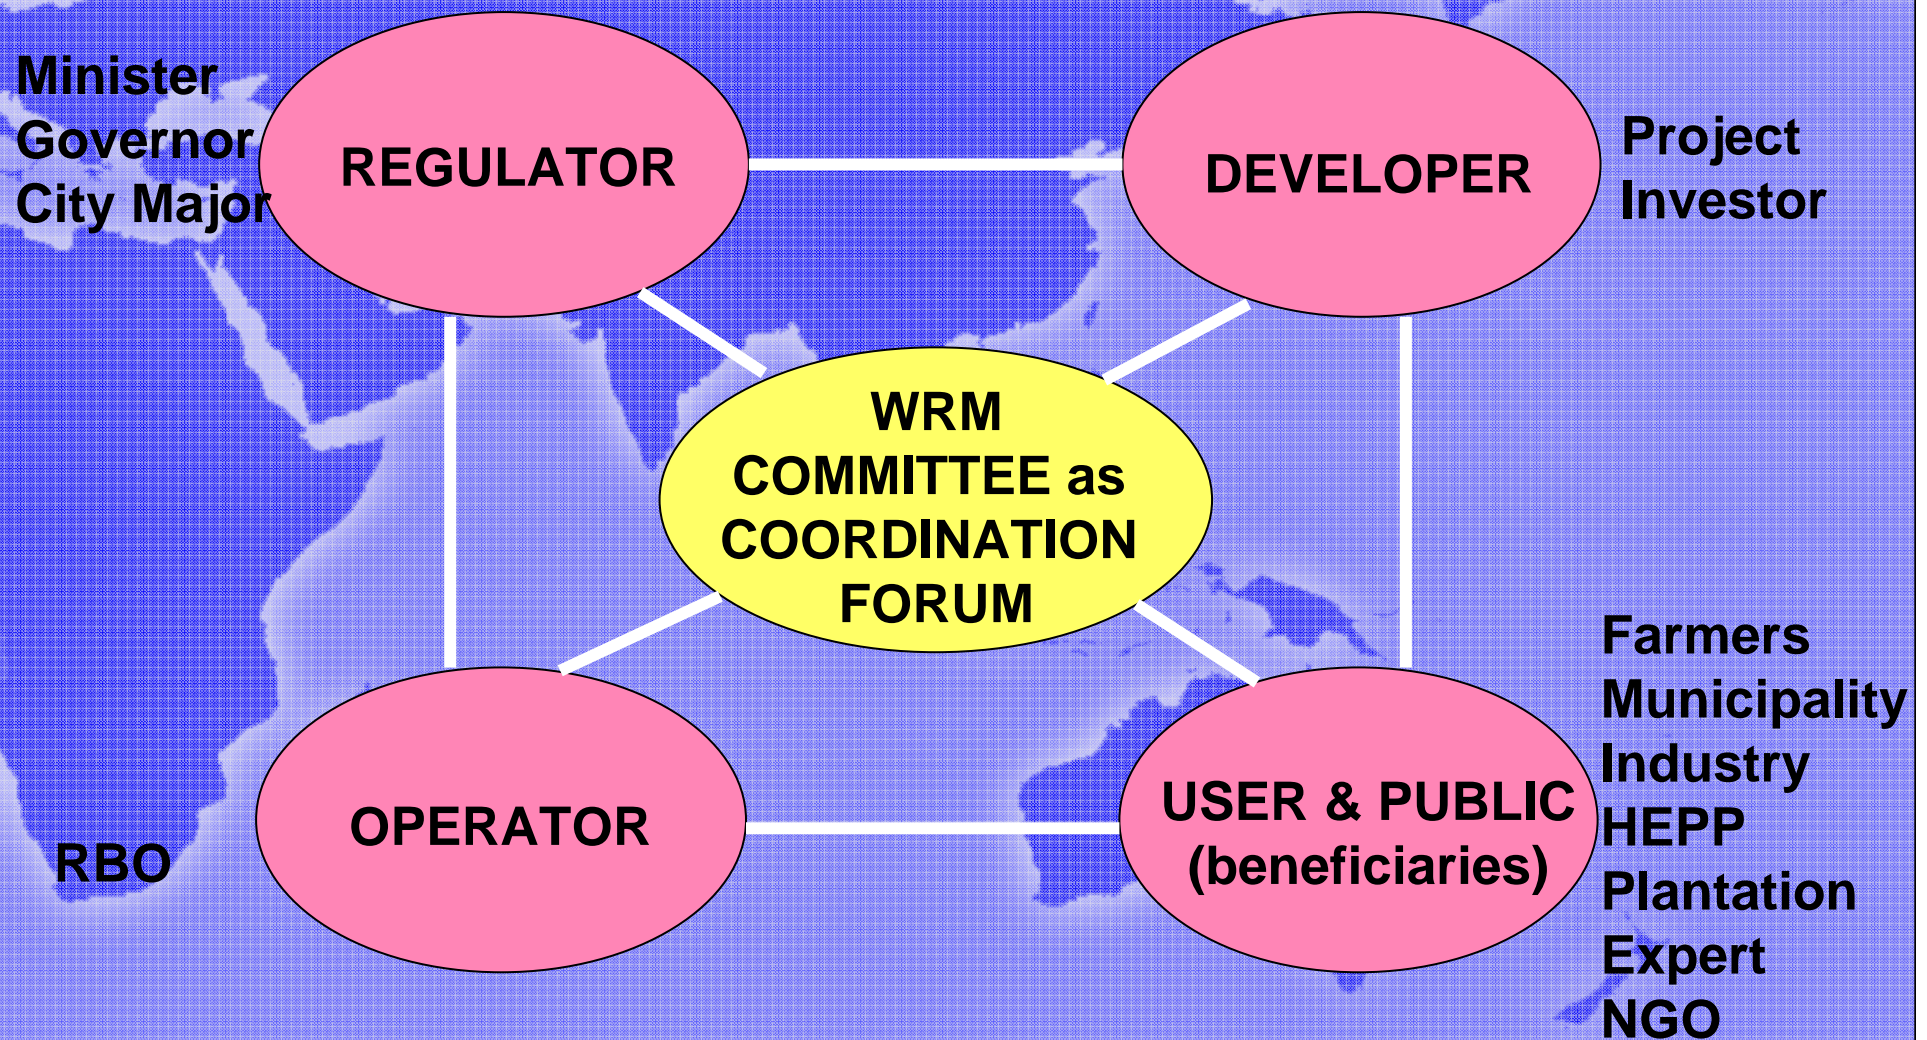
Minister
Governor
City Major

REGULATOR

DEVELOPER

Project
Investor

WRM
COMMITTEE as
COORDINATION
FORUM

Farmers
Municipality
Industry
HEPP
Plantation
Expert
NGO

OPERATOR

USER & PUBLIC
(beneficiaries)

RBO